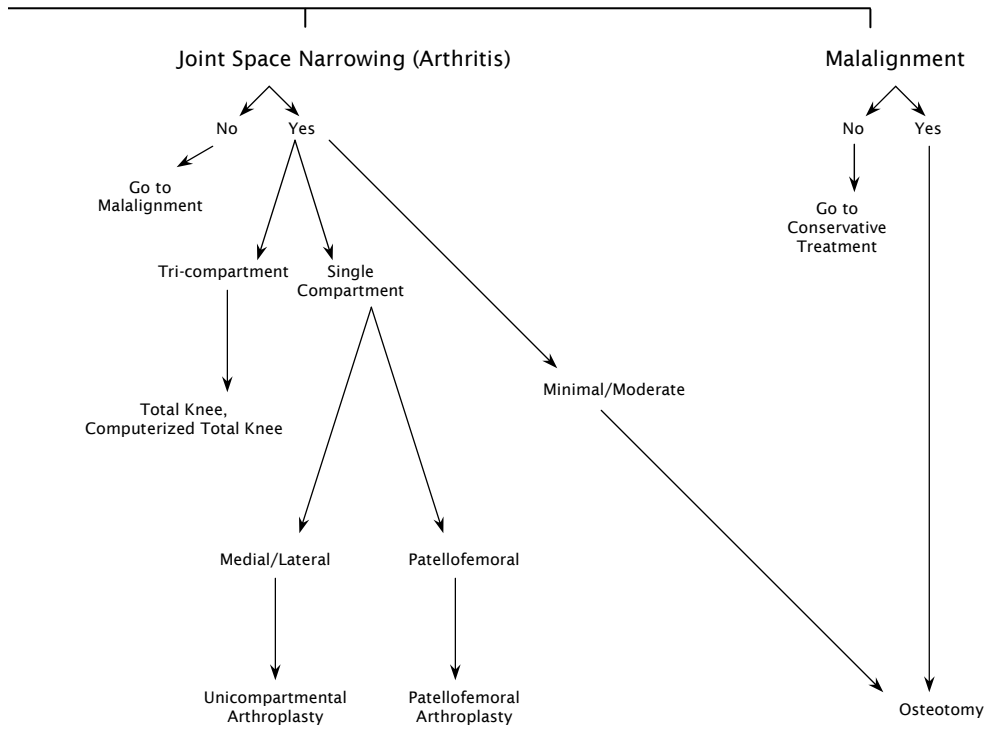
Joint Space Narrowing (Arthritis)

No

Yes

Go to Malalignment

Tri-compartment

Single Compartment

Total Knee, Computerized Total Knee

Medial/Lateral

Patellofemoral

Unicompartmental Arthroplasty

Patellofemoral Arthroplasty

Minimal/Moderate

Malalignment

No

Yes

Go to Conservative Treatment

Osteotomy